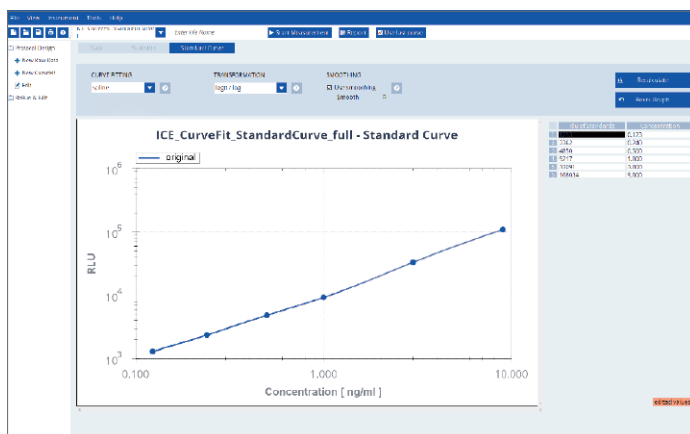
File View Instrument Tools Help

Enter File Name

Start Measurement

Report

Use live signal

Protocol Design

New Raw Data

New Curvefit

Edit

Data & Edit

Standard Curve

CURVE FITTING

spline

TRANSFORMATION

log x / log

SMOOTHING

Use smoothing

Smooth 0

ICE_CurveFit_StandardCurve_full - Standard Curve

original

RLU

$10^6$

$10^5$

$10^4$

$10^3$

0.100

1.000

10.000

Concentration [ ng/ml ]

| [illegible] | Concentration |
|---|---|
| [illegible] | 0.125 |
| 2362 | 0.250 |
| 4850 | 0.500 |
| 9217 | 1.000 |
| 33241 | 3.000 |
| 108934 | 9.000 |

edited values